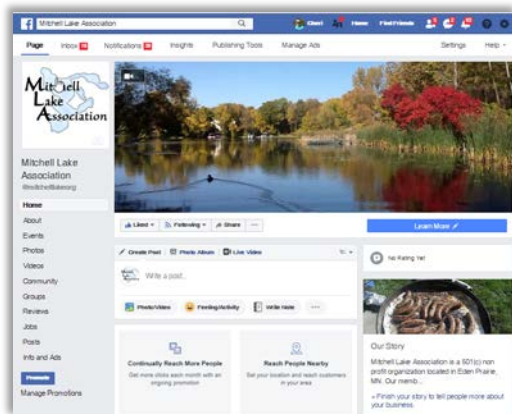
Mitchell Lake Association

Cheri Home Find Friends

Page Inbox Notifications Insights Publishing Tools Manage Ads Settings Help

Mitchell Lake Association

Mitchell Lake Association
@mitchelllakeorg

Home
About
Events
Photos
Videos
Community
Groups
Reviews
Jobs
Posts
Info and Ads

Promote
Manage Promotions

Liked Following Share ...

Learn More

Create Post Photo Album Live Video

Write a post...

Photo/Video Feeling/Activity Write Note

Continually Reach More People
Get more clicks each month with an ongoing promotion

Reach People Nearby
Get your location and reach customers in your area

No Rating Yet

Our Story

Mitchell Lake Association is a 501(c) non profit organization located in Eden Prairie, MN. Our memb...

+ Finish your story to tell people more about your business.